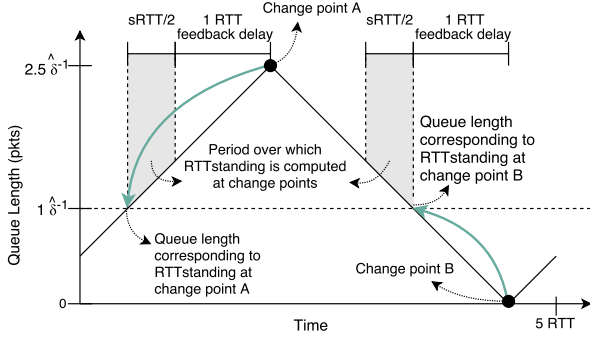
sRTT/2

1 RTT feedback delay

Change point A

sRTT/2

1 RTT feedback delay

$2.5\ \hat{\delta}^{-1}$

Queue Length (pkts)

Period over which RTTstanding is computed at change points

Queue length corresponding to RTTstanding at change point B

$1\ \hat{\delta}^{-1}$

Queue length corresponding to RTTstanding at change point A

Change point B

0

Time

5 RTT